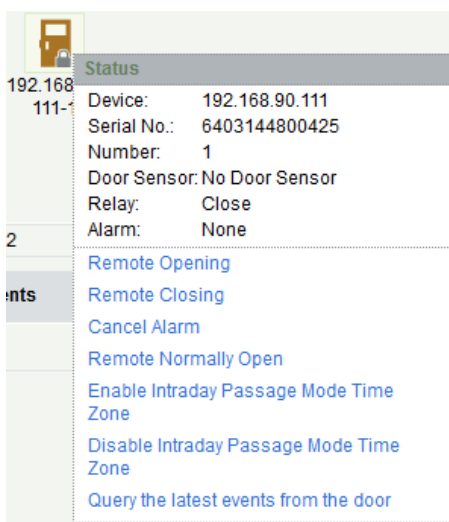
192.168
111-1

2

ents

Status

Device: 192.168.90.111
Serial No.: 6403144800425
Number: 1
Door Sensor: No Door Sensor
Relay: Close
Alarm: None

Remote Opening
Remote Closing
Cancel Alarm
Remote Normally Open
Enable Intraday Passage Mode Time Zone
Disable Intraday Passage Mode Time Zone
Query the latest events from the door